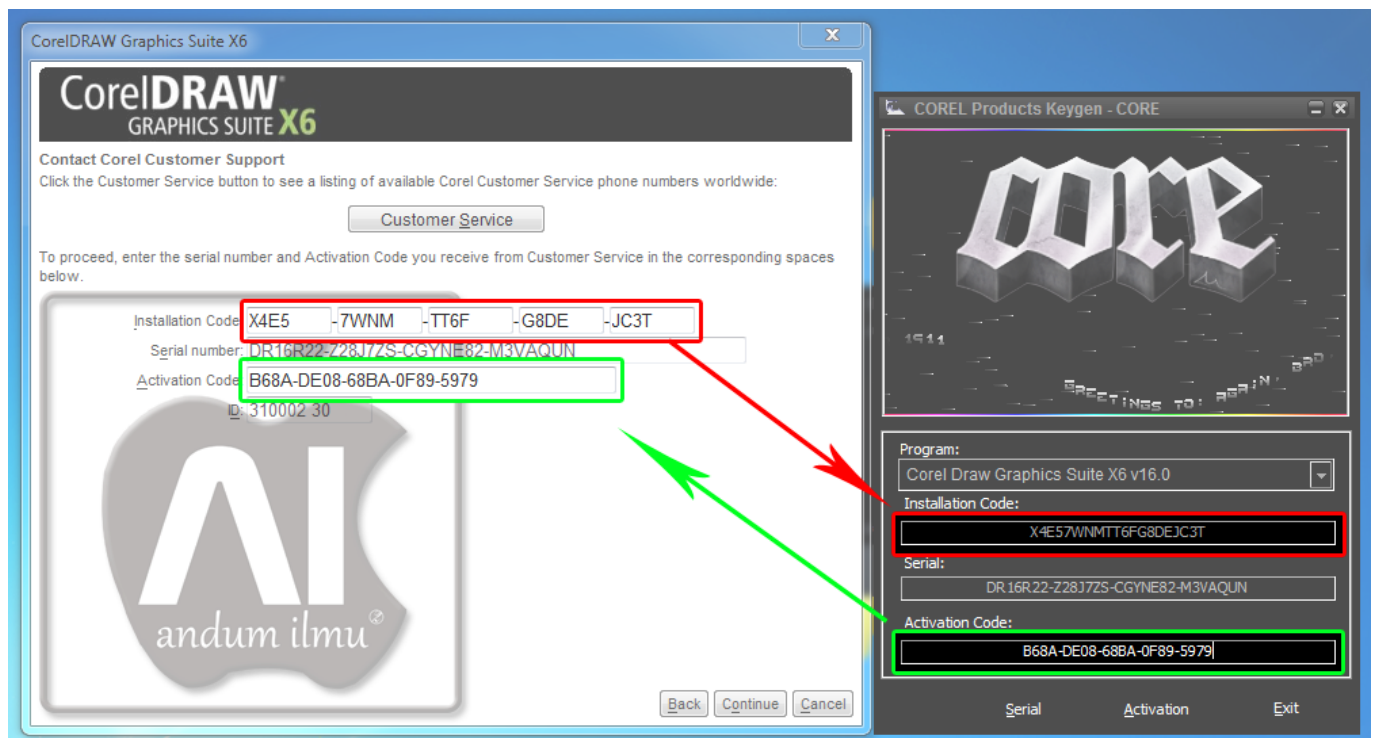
CorelDRAW Graphics Suite X6

CorelDRAW® GRAPHICS SUITE X6

Contact Corel Customer Support
Click the Customer Service button to see a listing of available Corel Customer Service phone numbers worldwide:

Customer Service

To proceed, enter the serial number and Activation Code you receive from Customer Service in the corresponding spaces below.

Installation Code: X4E5 -7WNM -TT6F -G8DE -JC3T
Serial number: DR16R22-Z28J7ZS-CGYNE82-M3VAQUN
Activation Code: B68A-DE08-68BA-0F89-5979
ID: 310002 30

andum ilmu

Back Continue Cancel

COREL Products Keygen - CORE

core

1511

Greetings to: again, brd

Program:
Corel Draw Graphics Suite X6 v16.0
Installation Code:
X4E57WNMTT6FG8DEJC3T
Serial:
DR16R22-Z28J7ZS-CGYNE82-M3VAQUN
Activation Code:
B68A-DE08-68BA-0F89-5979

Serial Activation Exit